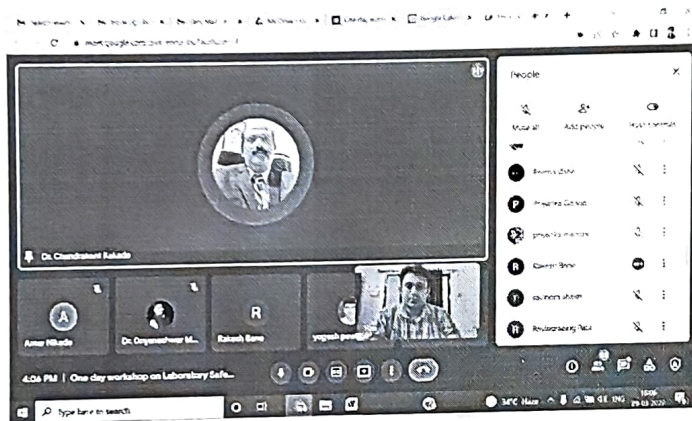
meet.google.com

People

Mute all

Add people

Host controls

Pravina Zate

Prasanna Gaikwad

pravinkumar more

Rakesh Bone

saurabh shinde

Ravikiran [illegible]

Dr. Chandrakant Kokate

Amar Nikade

Dr. Dnyaneshwar M...

Rakesh Bone

yogesh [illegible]

4:06 PM | One day workshop on Laboratory Safe...

Type here to search

34°C Haze

ENG

16:06
29-08-2020